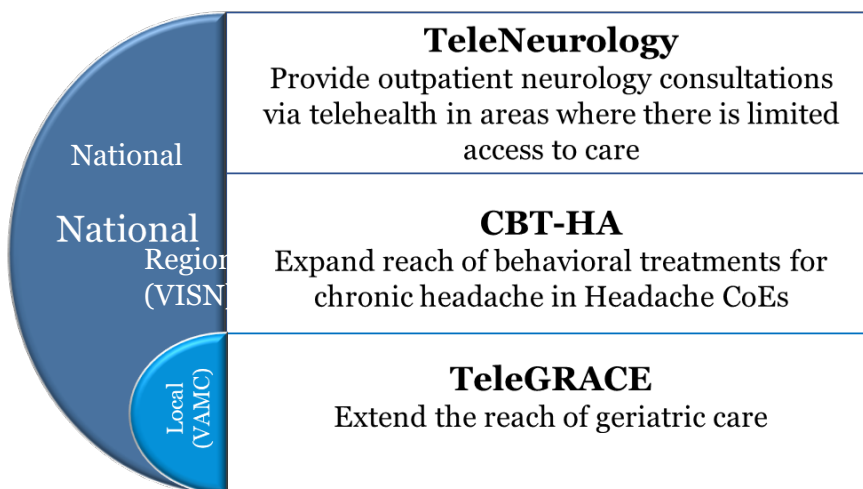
National

National

Region
(VISN)

Local
(VAMC)

**TeleNeurology**
Provide outpatient neurology consultations via telehealth in areas where there is limited access to care

**CBT-HA**
Expand reach of behavioral treatments for chronic headache in Headache CoEs

**TeleGRACE**
Extend the reach of geriatric care